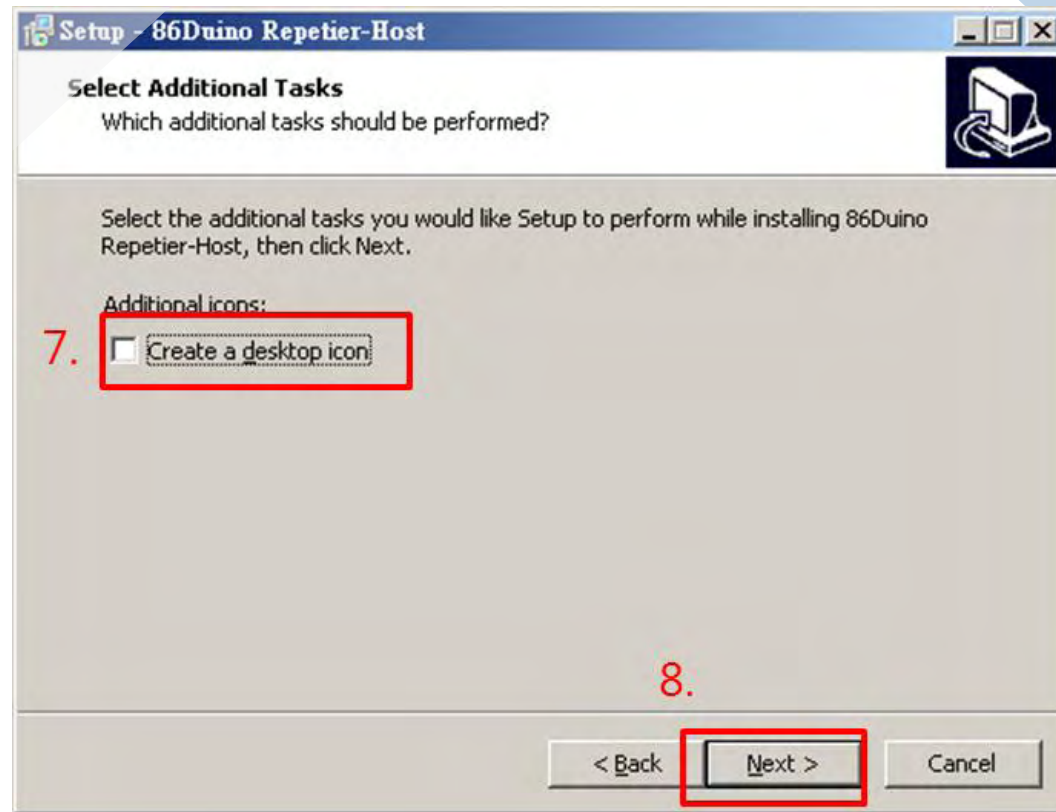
Setup - 86Duino Repetier-Host

Select Additional Tasks
Which additional tasks should be performed?

Select the additional tasks you would like Setup to perform while installing 86Duino Repetier-Host, then click Next.

Additional icons:

7. Create a desktop icon

8.

< Back  Next >  Cancel